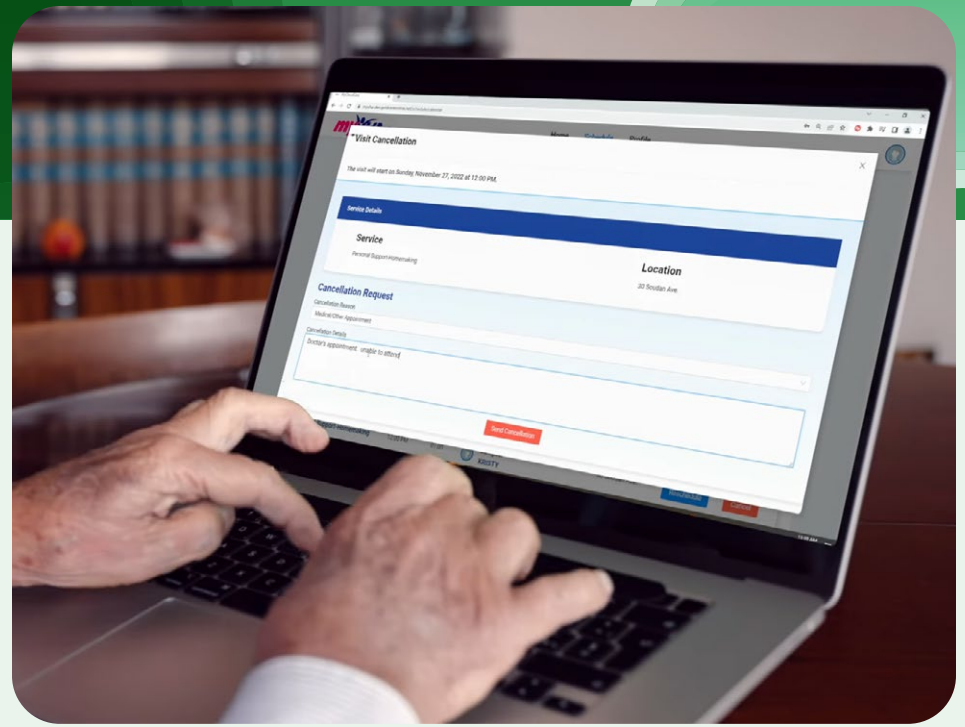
Home Schedule Profile

Visit Cancellation

The visit will start on Sunday, November 27, 2022 at 12:00 PM.

Service Details

Service

Personal Support/Homemaking

Location

30 Soudan Ave

Cancellation Request

Cancellation Reason

Medical Other Appointment

Cancellation Details

Doctor's appointment - unable to attend

Send Cancellation

KRISTY

Reschedule

Cancel